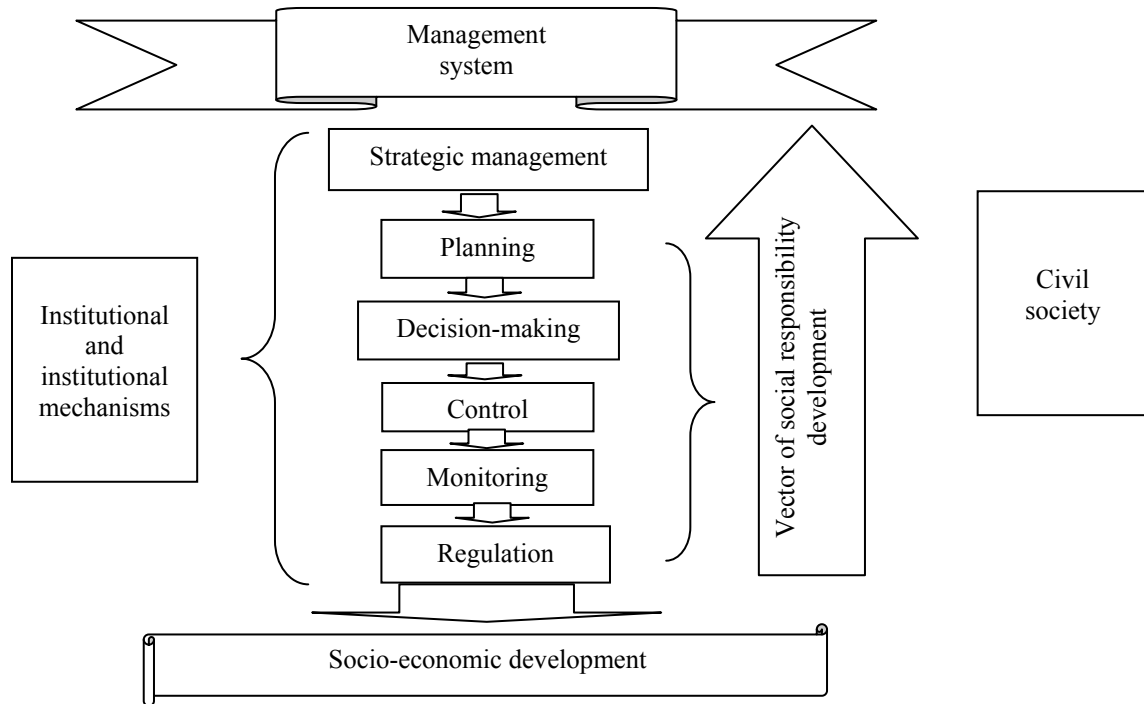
Management system

Strategic management

Planning

Decision-making

Control

Monitoring

Regulation

Institutional and institutional mechanisms

Vector of social responsibility development

Civil society

Socio-economic development